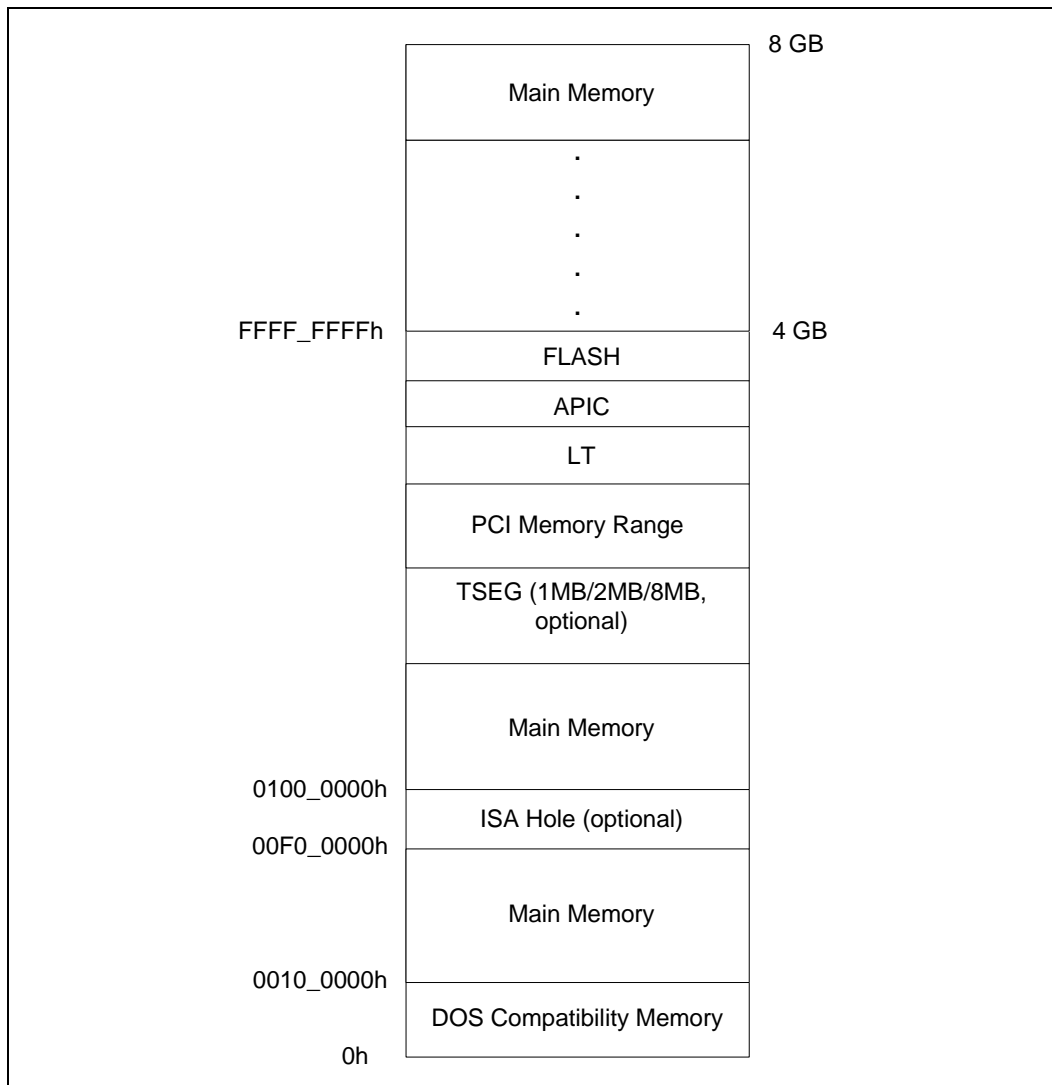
8 GB

Main Memory

.
.
.
.
.

FFFF_FFFFh

4 GB

FLASH

APIC

LT

PCI Memory Range

TSEG (1MB/2MB/8MB, optional)

Main Memory

0100_0000h

ISA Hole (optional)

00F0_0000h

Main Memory

0010_0000h

DOS Compatibility Memory

0h